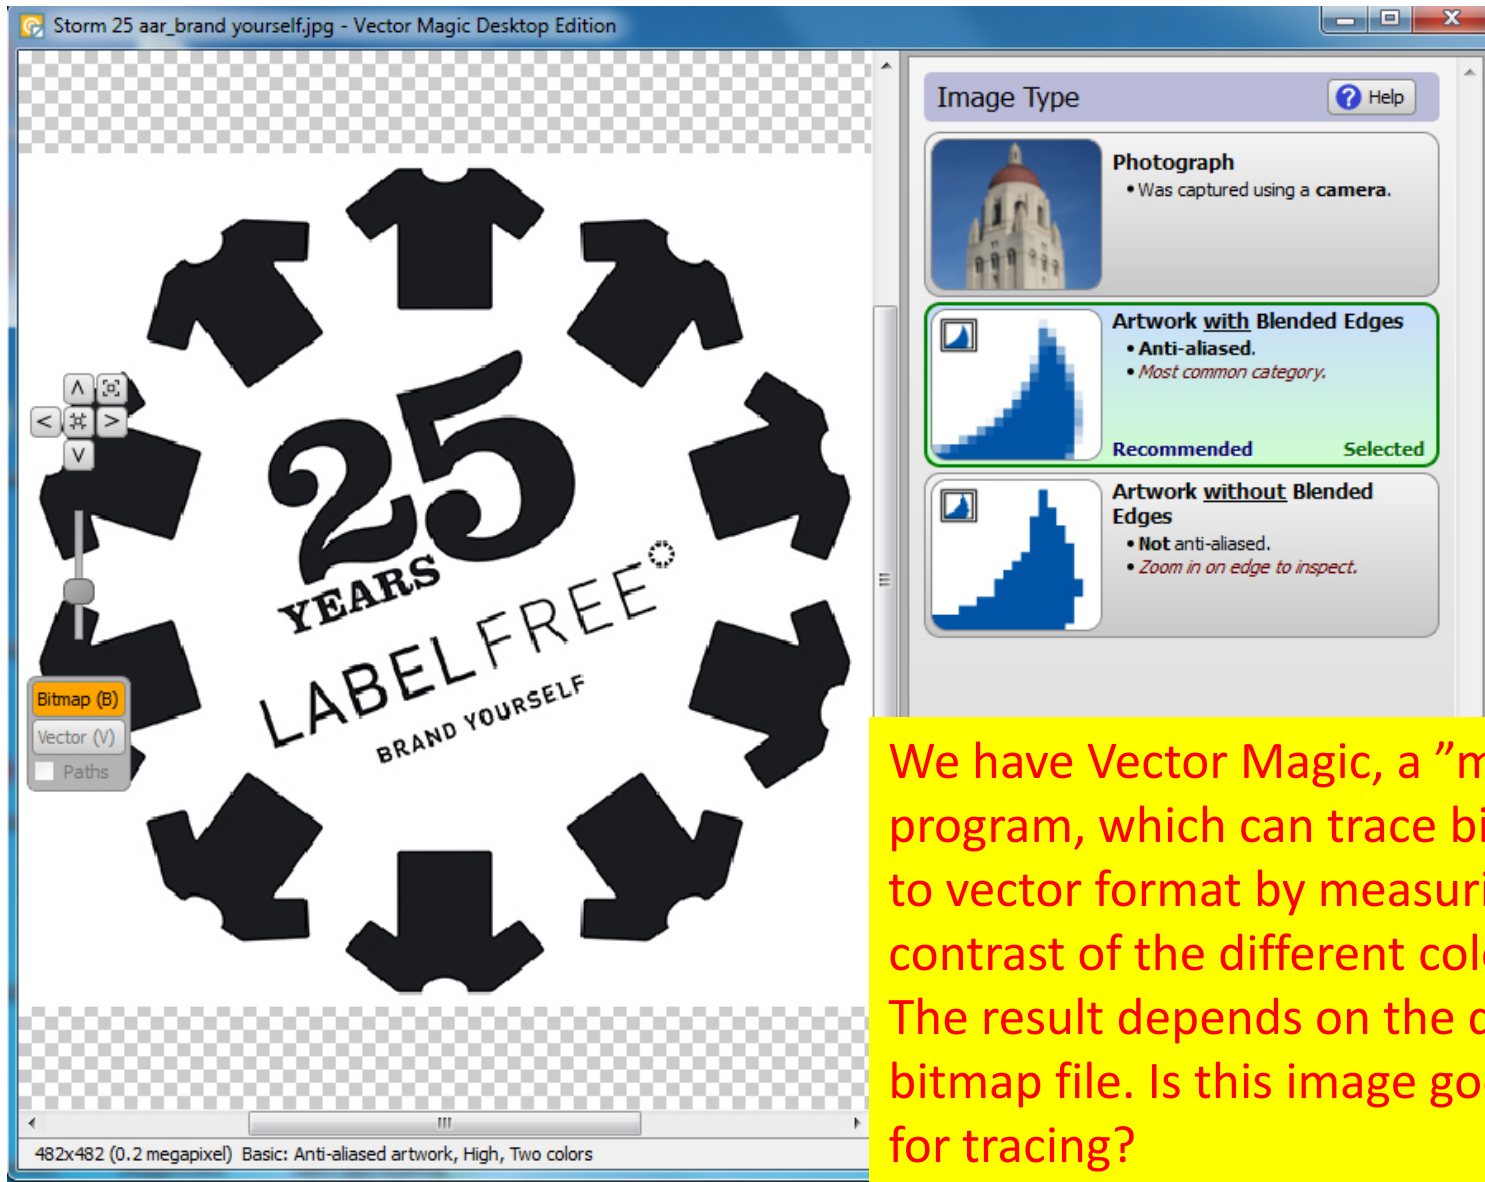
Storm 25 aar_brand yourself.jpg - Vector Magic Desktop Edition

25 YEARS LABELFREE BRAND YOURSELF

Bitmap (B)
Vector (V)
Paths

482x482 (0.2 megapixel) Basic: Anti-aliased artwork, High, Two colors

Image Type
Help

Photograph
• Was captured using a camera.

Artwork with Blended Edges
• Anti-aliased.
• Most common category.
Recommended Selected

Artwork without Blended Edges
• Not anti-aliased.
• Zoom in on edge to inspect.

We have Vector Magic, a ”m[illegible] program, which can trace bi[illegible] to vector format by measuri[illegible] contrast of the different col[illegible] The result depends on the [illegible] bitmap file. Is this image go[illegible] for tracing?